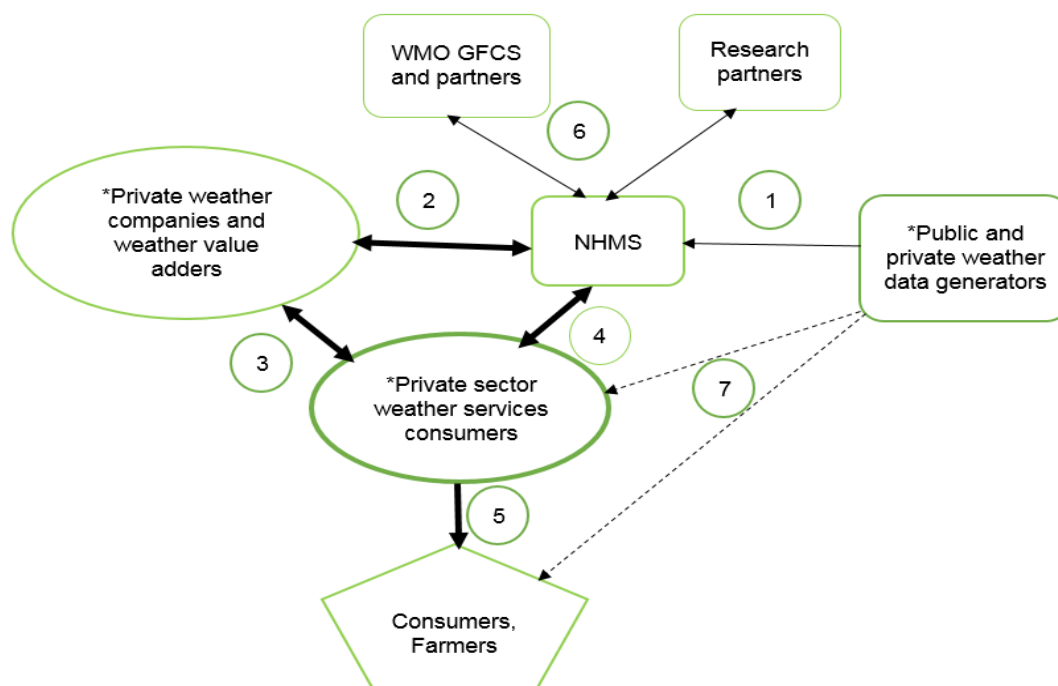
WMO GFCS and partners

Research partners

6

*Private weather companies and weather value adders

2

1

NHMS

*Public and private weather data generators

3

4

*Private sector weather services consumers

7

5

Consumers, Farmers